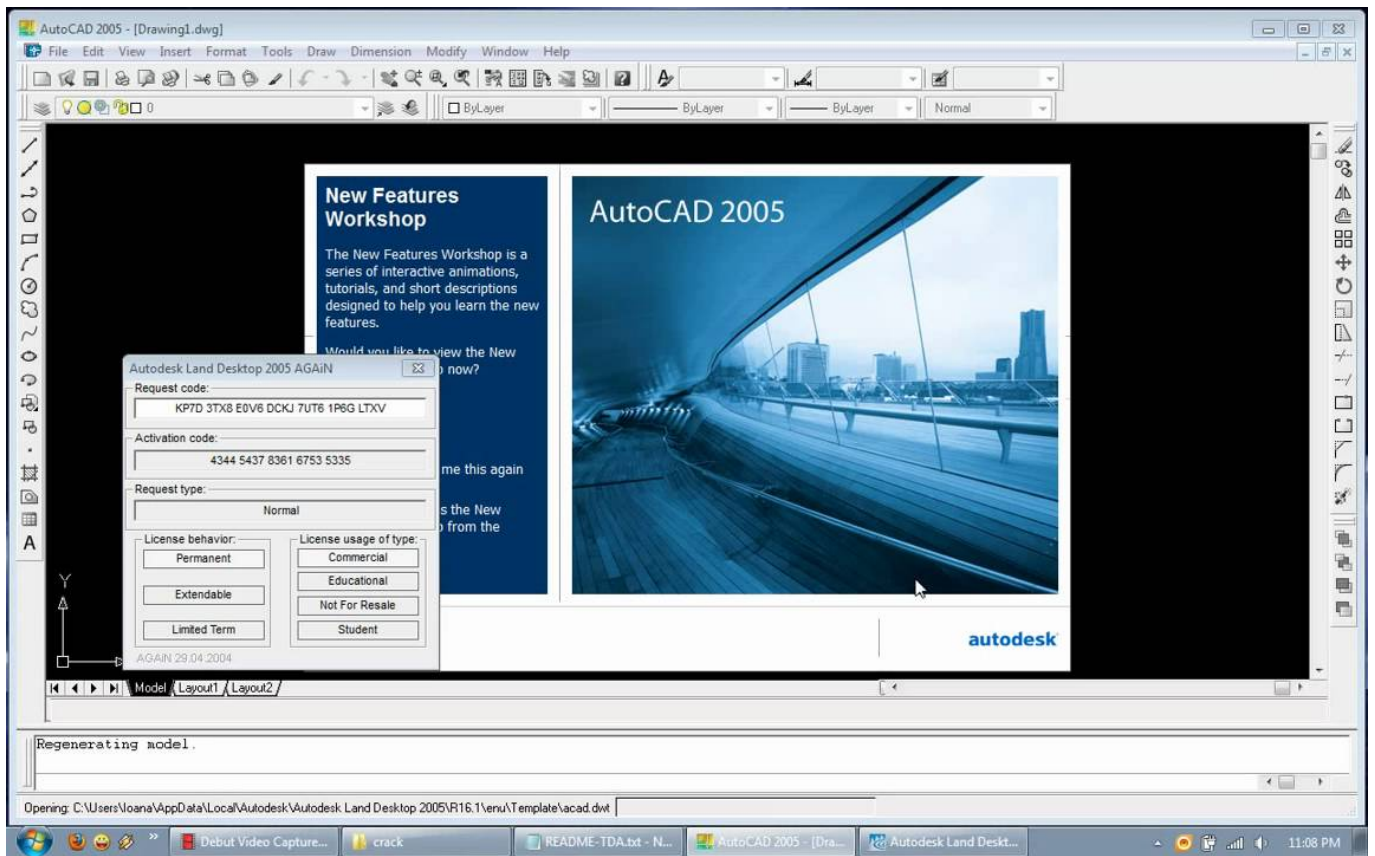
AutoCAD 2005 - [Drawing1.dwg]

File Edit View Insert Format Tools Draw Dimension Modify Window Help

0

ByLayer

ByLayer

ByLayer

Normal

New Features Workshop

The New Features Workshop is a series of interactive animations, tutorials, and short descriptions designed to help you learn the new features.

Would you like to view the New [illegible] now?

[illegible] me this again

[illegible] s the New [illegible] from the

AutoCAD 2005

autodesk

Autodesk Land Desktop 2005 AGAiN

Request code:

KP7D 3TX8 E0V6 DCKJ 7UT6 1P6G LTXV

Activation code:

4344 5437 8361 6753 5335

Request type:

Normal

License behavior:

Permanent

Extendable

Limited Term

License usage of type:

Commercial

Educational

Not For Resale

Student

AGAiN 29.04.2004

Model Layout1 Layout2

Regenerating model.

Opening: C:\Users\Ioana\AppData\Local\Autodesk\Autodesk Land Desktop 2005\R16.1\enu\Template\acad.dwt

Debut Video Capture...

crack

README-TDA.txt - N...

AutoCAD 2005 - [Dra...

Autodesk Land Deskt...

11:08 PM